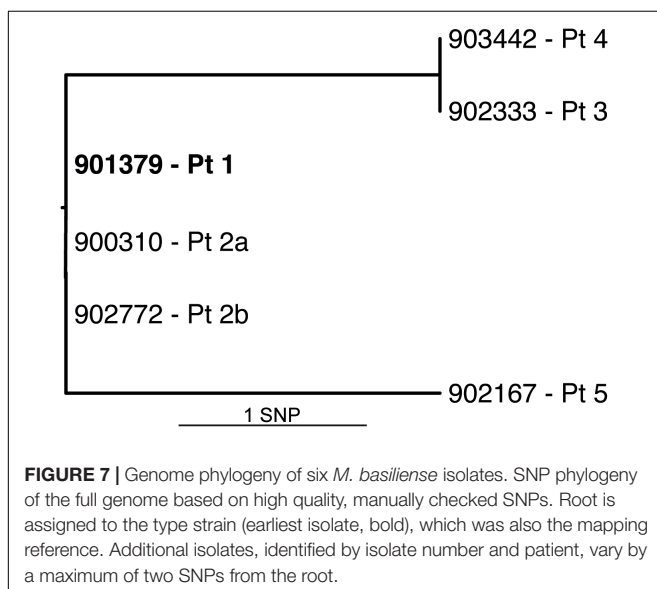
903442 - Pt 4

902333 - Pt 3

**901379 - Pt 1**

900310 - Pt 2a

902772 - Pt 2b

902167 - Pt 5

1 SNP

**FIGURE 7 |** Genome phylogeny of six *M. basiliense* isolates. SNP phylogeny of the full genome based on high quality, manually checked SNPs. Root is assigned to the type strain (earliest isolate, bold), which was also the mapping reference. Additional isolates, identified by isolate number and patient, vary by a maximum of two SNPs from the root.